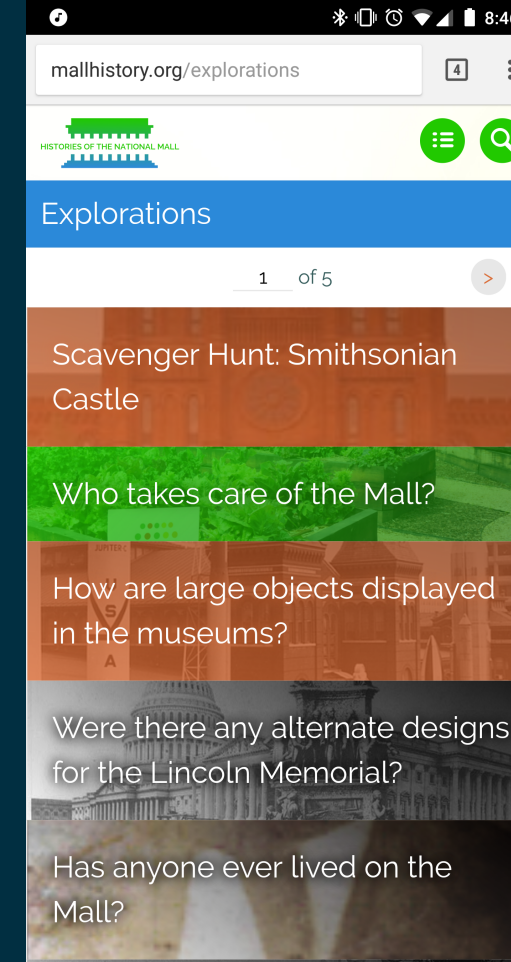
8:4

mallhistory.org/explorations

4

HISTORIES OF THE NATIONAL MALL

Explorations

1 of 5

>

Scavenger Hunt: Smithsonian Castle

Who takes care of the Mall?

How are large objects displayed in the museums?

Were there any alternate designs for the Lincoln Memorial?

Has anyone ever lived on the Mall?